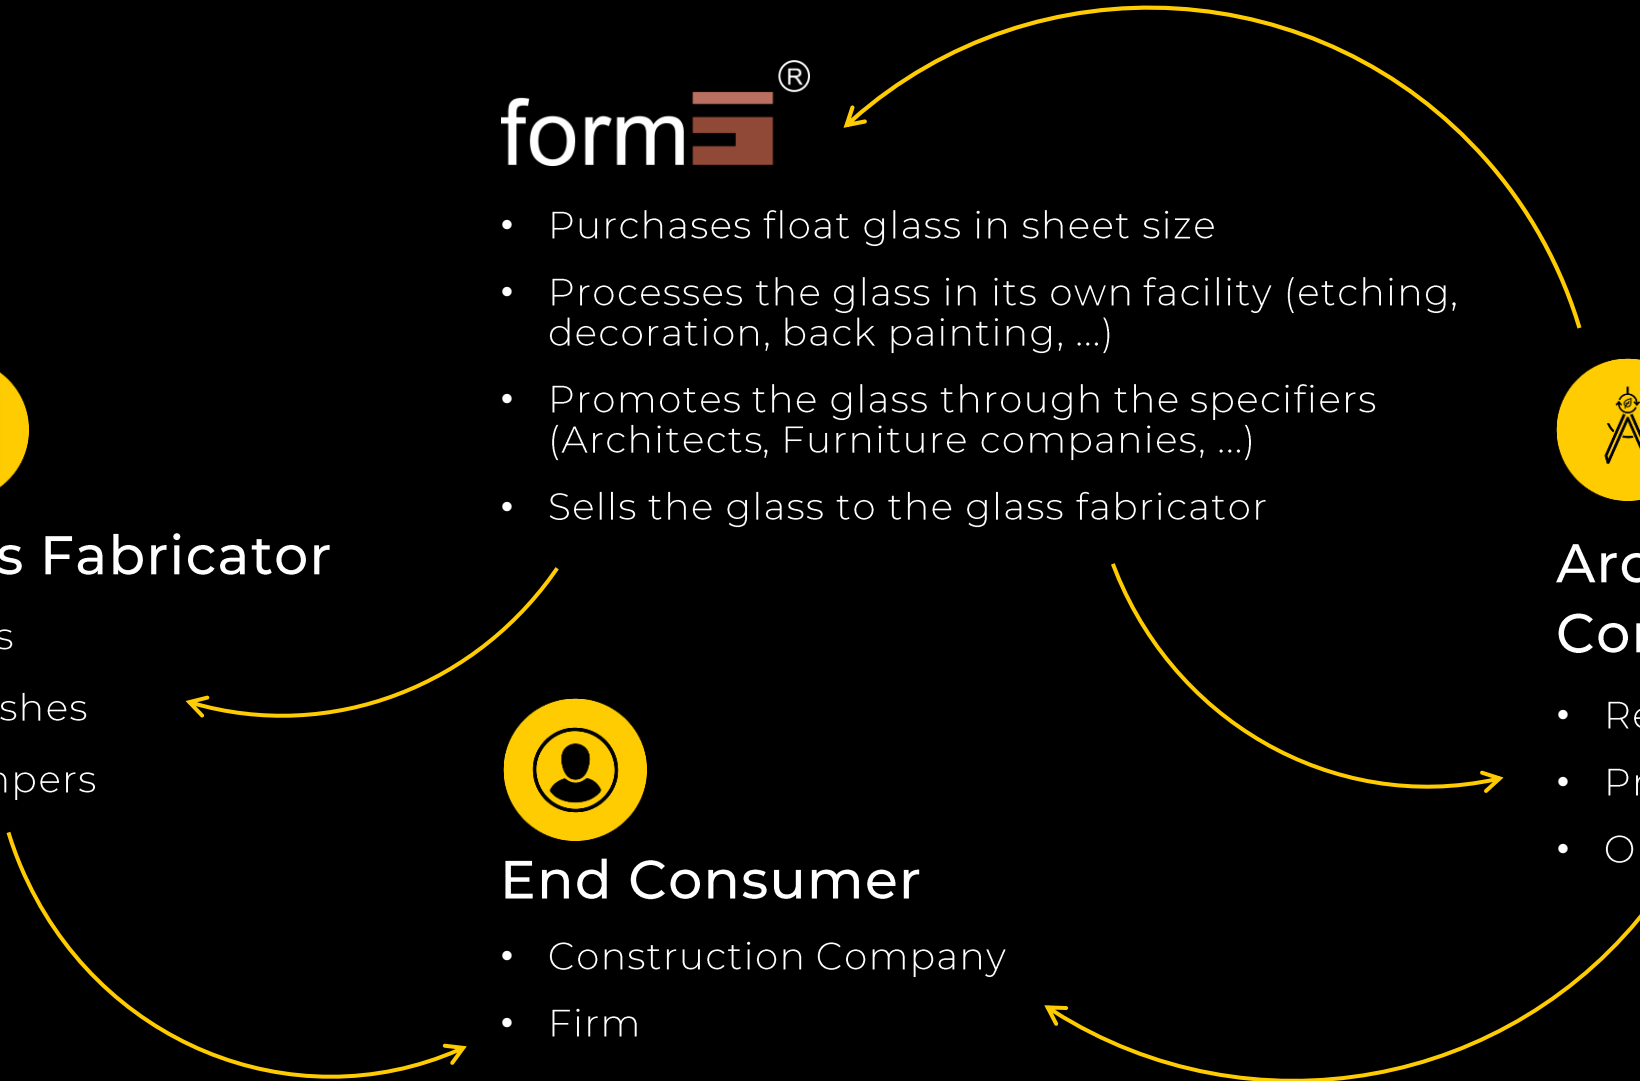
form®

• Purchases float glass in sheet size
• Processes the glass in its own facility (etching, decoration, back painting, ...)
• Promotes the glass through the specifiers (Architects, Furniture companies, ...)
• Sells the glass to the glass fabricator

s Fabricator

s

shes

npers

End Consumer

• Construction Company
• Firm

Arc
Co

• Re
• Pr
• O